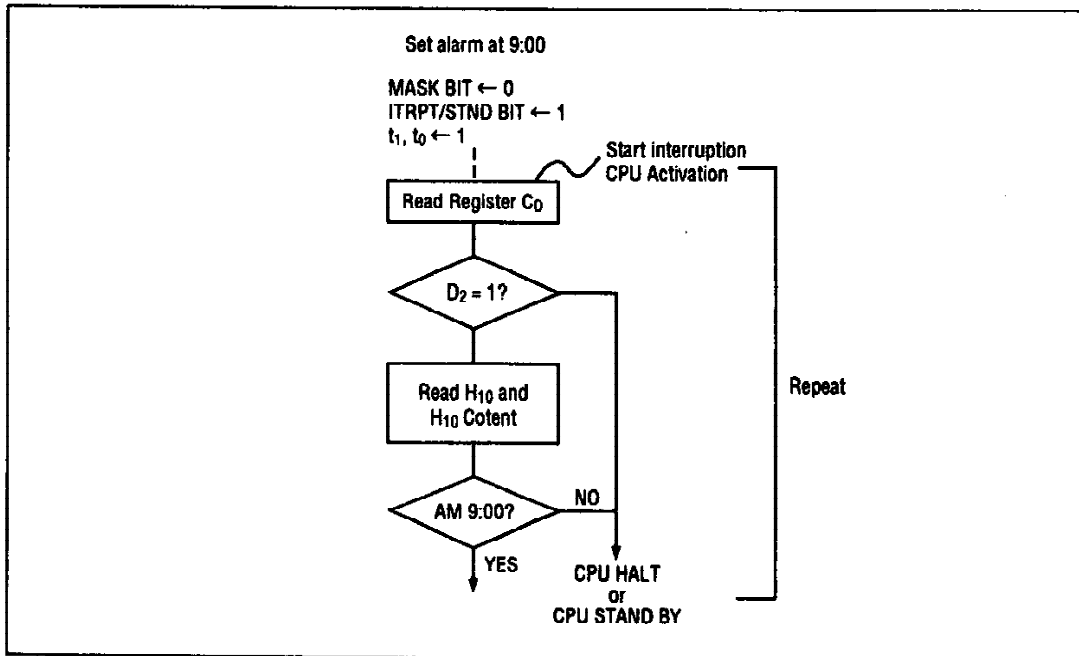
Set alarm at 9:00

MASK BIT ← 0
ITRPT/STND BIT ← 1
$t_1$, $t_0$ ← 1

Start interruption
CPU Activation

Read Register $C_D$

$D_2$ = 1?

Read $H_{10}$ and
$H_{10}$ Cotent

AM 9:00?

NO

YES

CPU HALT
or
CPU STAND BY

Repeat